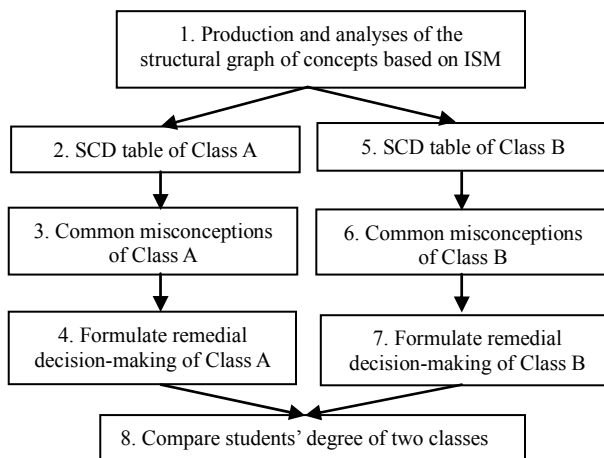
1. Production and analyses of the structural graph of concepts based on ISM

2. SCD table of Class A

3. Common misconceptions of Class A

4. Formulate remedial decision-making of Class A

5. SCD table of Class B

6. Common misconceptions of Class B

7. Formulate remedial decision-making of Class B

8. Compare students' degree of two classes